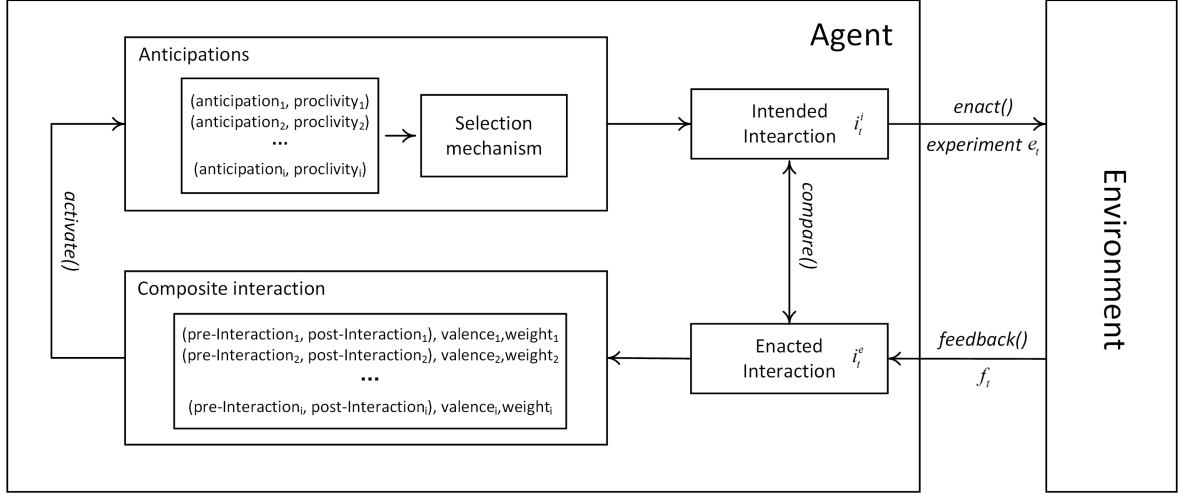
Agent

Anticipations

(anticipation$_1$, proclivity$_1$)
(anticipation$_2$, proclivity$_2$)
...
(anticipation$_i$, proclivity$_i$)

Selection mechanism

Intended Intearction $i_t^i$

enact()

experiment $e_t$

compare()

activate()

Composite interaction

(pre-Interaction$_1$, post-Interaction$_1$), valence$_1$,weight$_1$
(pre-Interaction$_2$, post-Interaction$_2$), valence$_2$,weight$_2$
...
(pre-Interaction$_i$, post-Interaction$_i$), valence$_i$,weight$_i$

Enacted Interaction $i_t^e$

feedback()

$f_t$

Environment